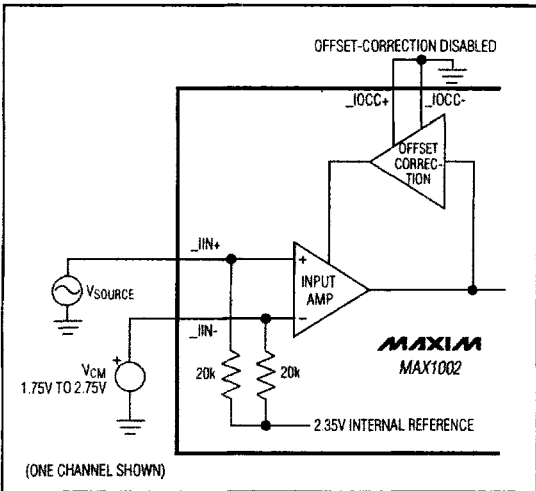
OFFSET-CORRECTION DISABLED

_IOCC+

_IOCC-

OFFSET CORRECTION

_IIN+

+

INPUT AMP

$V_{SOURCE}$

_IIN-

−

+

$V_{CM}$
1.75V TO 2.75V

20k

20k

MAXIM

MAX1002

2.35V INTERNAL REFERENCE

(ONE CHANNEL SHOWN)